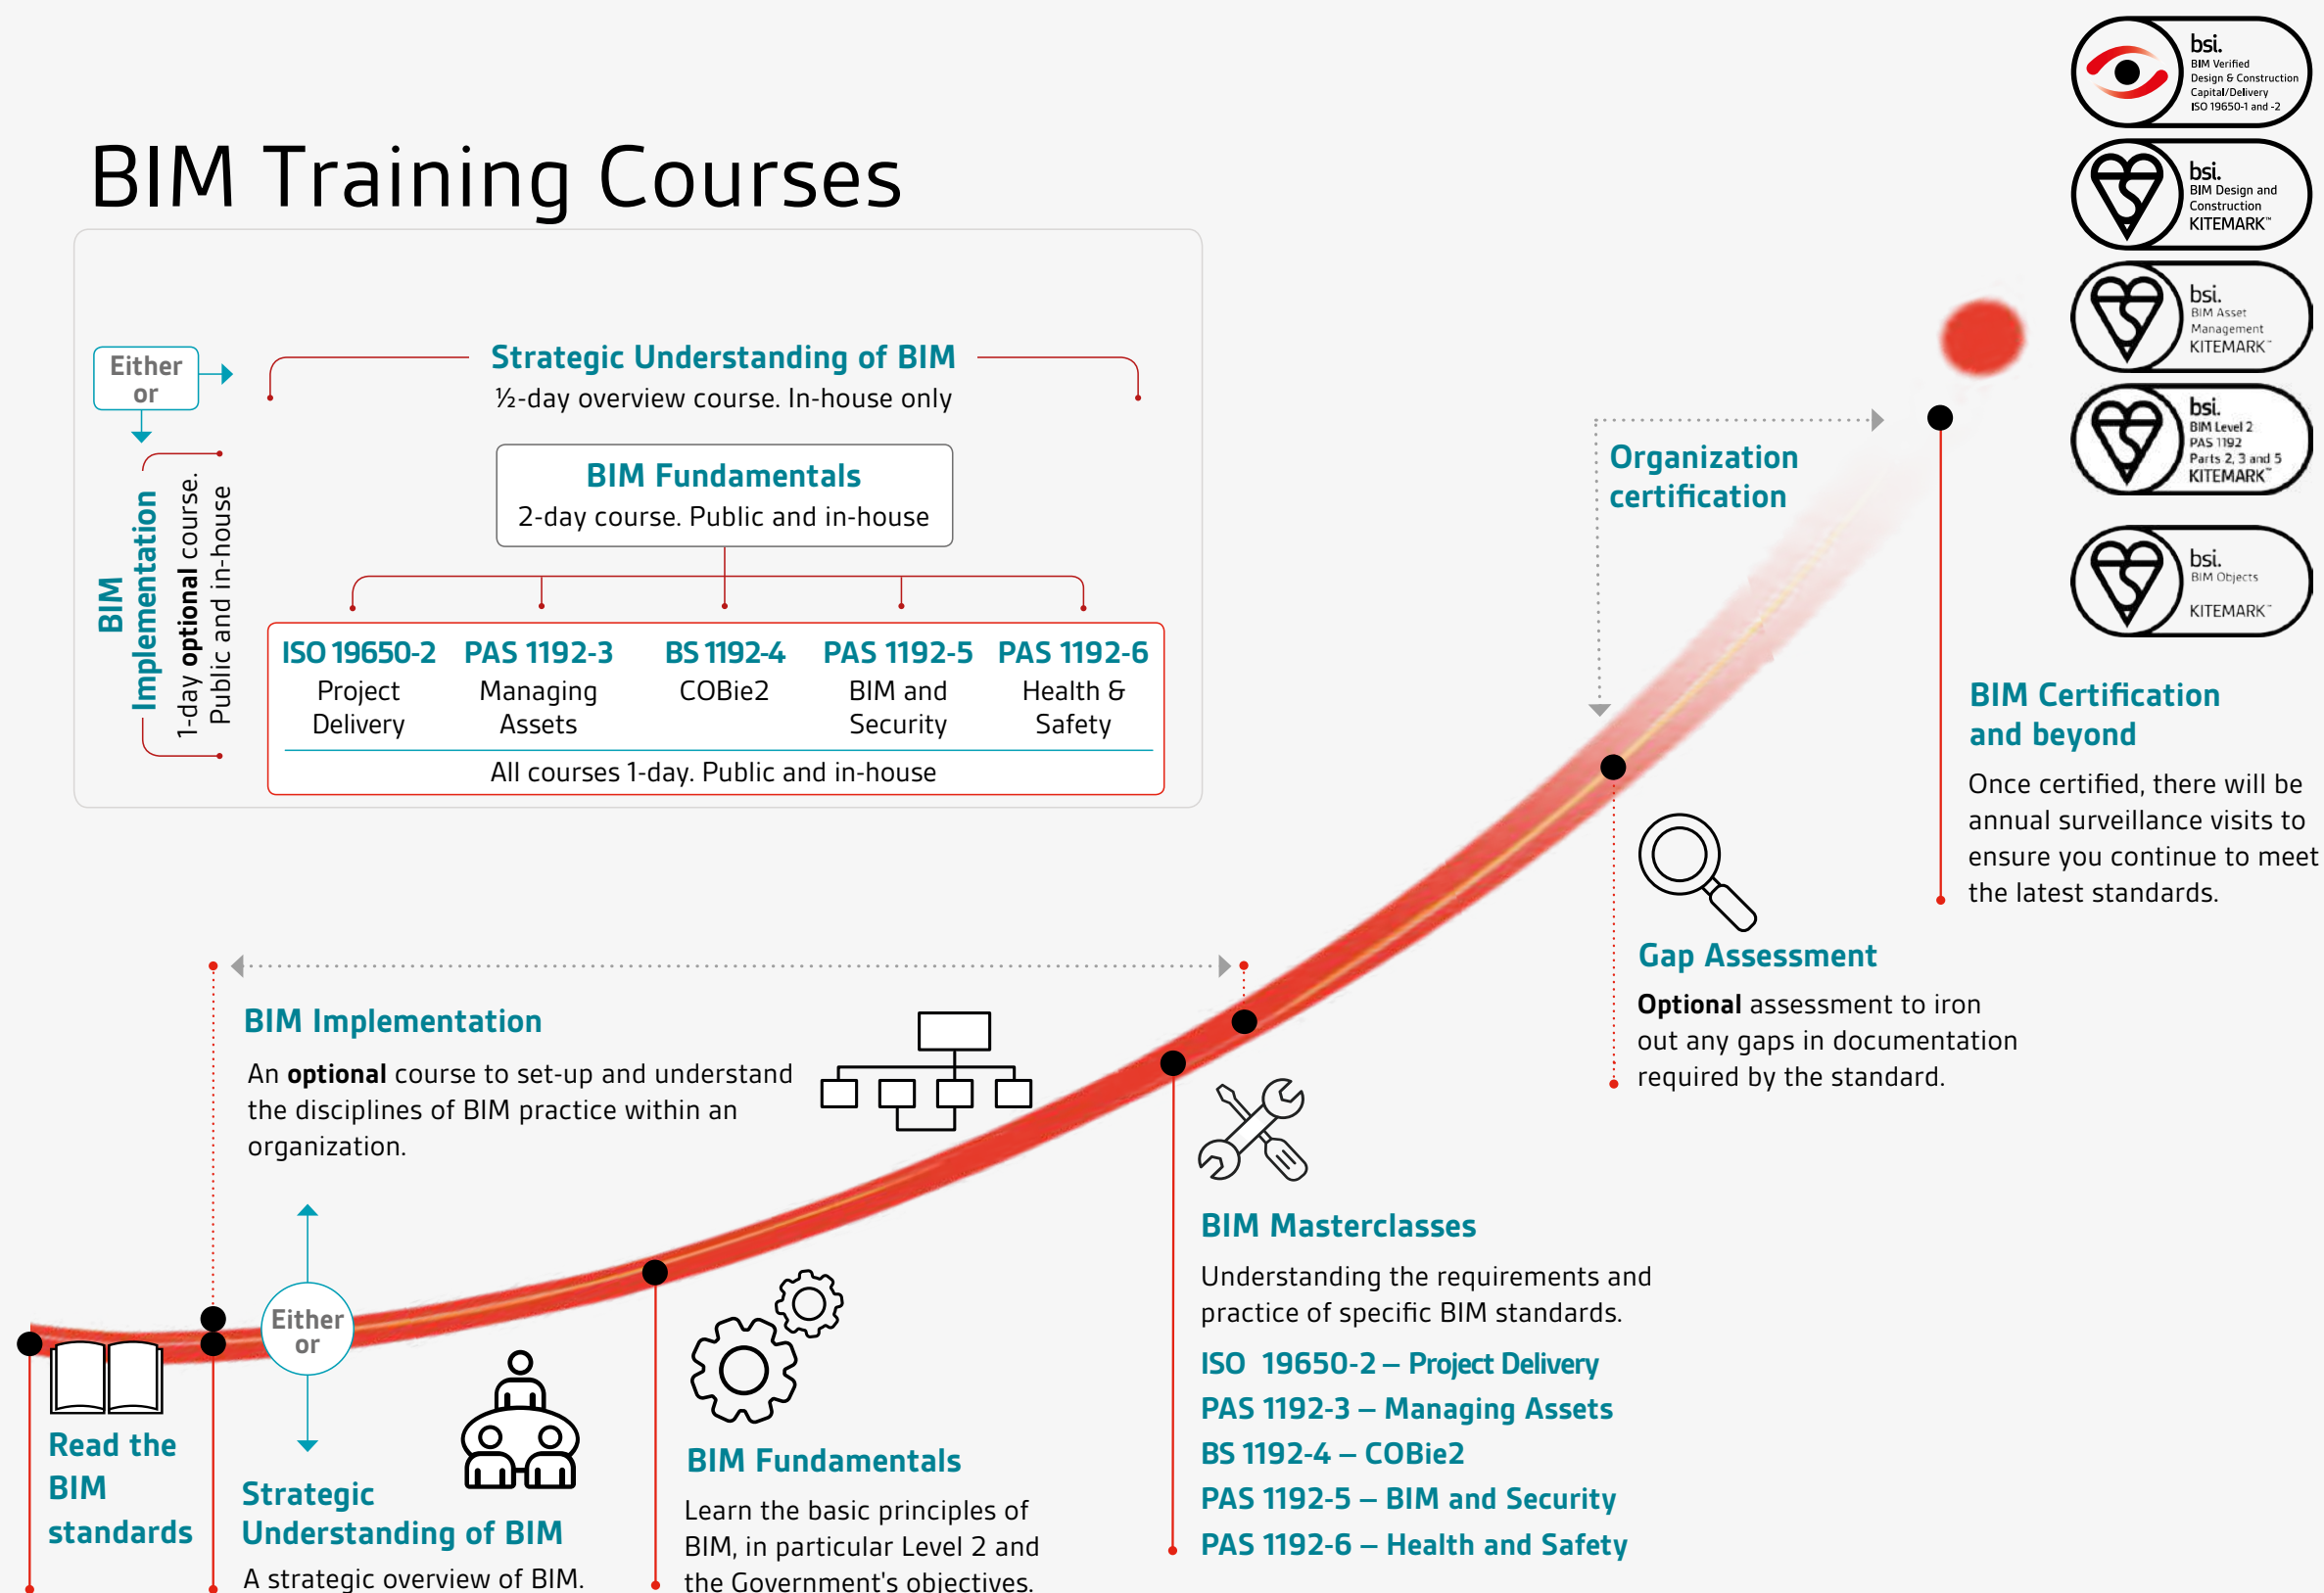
BIM Training Courses

Either or

BIM Implementation
1-day **optional** course. Public and in-house

Strategic Understanding of BIM
½-day overview course. In-house only

BIM Fundamentals
2-day course. Public and in-house

| ISO 19650-2 | PAS 1192-3 | BS 1192-4 | PAS 1192-5 | PAS 1192-6 |
|---|---|---|---|---|
| Project Delivery | Managing Assets | COBie2 | BIM and Security | Health & Safety |

All courses 1-day. Public and in-house

bsi. BIM Verified Design & Construction Capital/Delivery ISO 19650-1 and -2

bsi. BIM Design and Construction KITEMARK™

bsi. BIM Asset Management KITEMARK™

bsi. BIM Level 2 PAS 1192 Parts 2, 3 and 5 KITEMARK™

bsi. BIM Objects KITEMARK™

Organization certification

BIM Certification and beyond
Once certified, there will be annual surveillance visits to ensure you continue to meet the latest standards.

Gap Assessment
**Optional** assessment to iron out any gaps in documentation required by the standard.

BIM Implementation
An **optional** course to set-up and understand the disciplines of BIM practice within an organization.

Either or

Read the BIM standards

Strategic Understanding of BIM
A strategic overview of BIM.

BIM Fundamentals
Learn the basic principles of BIM, in particular Level 2 and the Government's objectives.

BIM Masterclasses
Understanding the requirements and practice of specific BIM standards.
ISO 19650-2 – Project Delivery
PAS 1192-3 – Managing Assets
BS 1192-4 – COBie2
PAS 1192-5 – BIM and Security
PAS 1192-6 – Health and Safety